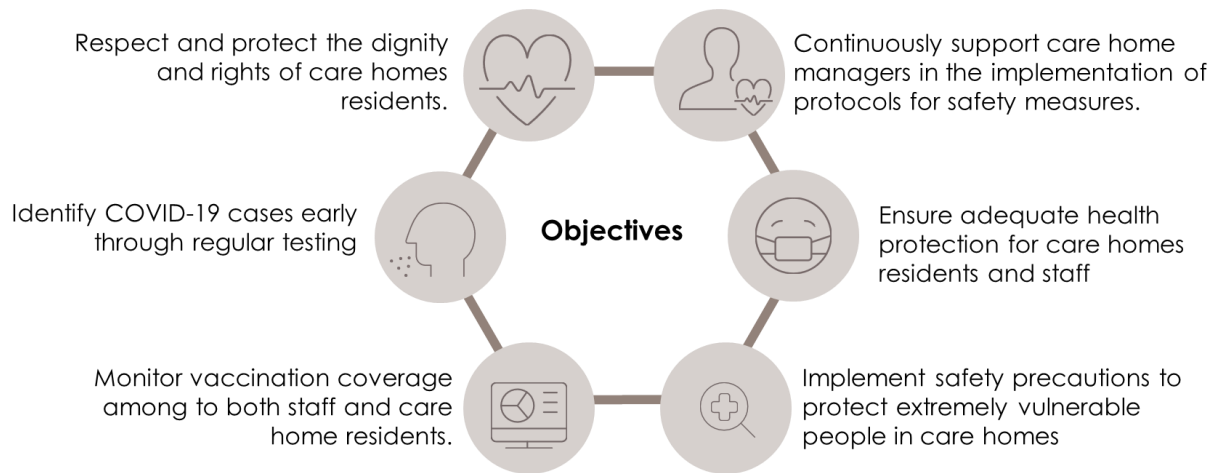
Objectives

Respect and protect the dignity and rights of care homes residents.

Continuously support care home managers in the implementation of protocols for safety measures.

Identify COVID-19 cases early through regular testing

Ensure adequate health protection for care homes residents and staff

Monitor vaccination coverage among to both staff and care home residents.

Implement safety precautions to protect extremely vulnerable people in care homes